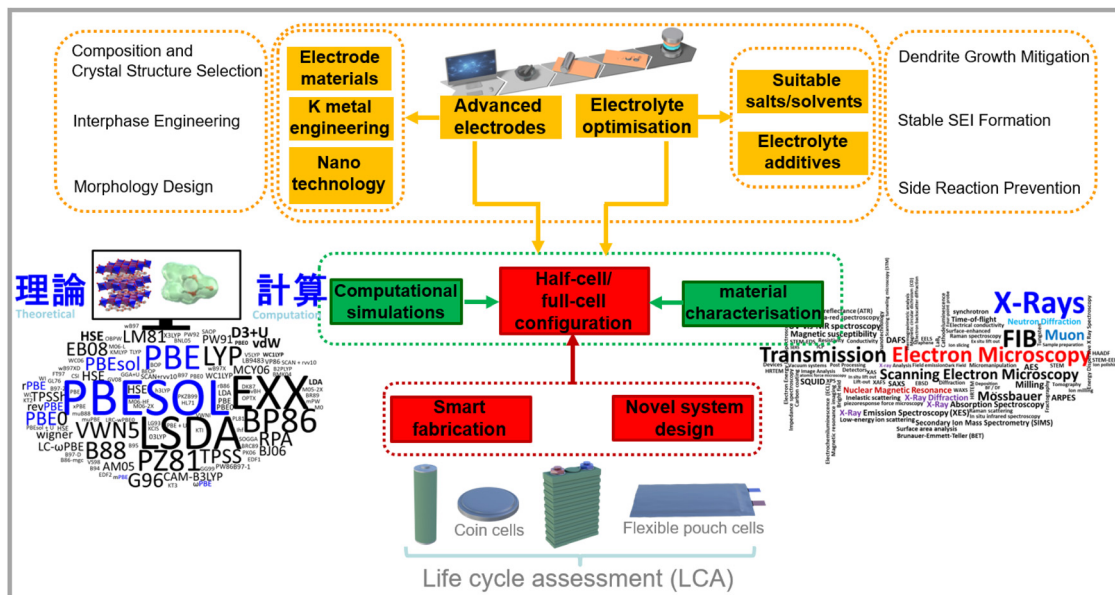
Composition and Crystal Structure Selection

Interphase Engineering

Morphology Design

Electrode materials

K metal engineering

Nano technology

Advanced electrodes

Electrolyte optimisation

Suitable salts/solvents

Electrolyte additives

Dendrite Growth Mitigation

Stable SEI Formation

Side Reaction Prevention

理論
Theoretical

計算
Computation

Computational simulations

Half-cell/ full-cell configuration

material characterisation

HSE LM81 PW91 D3+U vdW EB08 PBE LYP PBEsol MCY06 rPBE revPBE TPSSh PBESOL XX BP86 PBE0 LSDA RPA wigner VWN5 B88 LC-ωPBE AM05 PZ81 TPSS G96 CAM-B3LYP

X-Rays Neutron Diffraction Muon FIB Transmission Electron Microscopy Scanning Electron Microscopy Mössbauer Magnetic susceptibility DAFS synchrotron Time-of-flight SQUID Milling ARPES Nuclear Magnetic Resonance X-Ray Diffraction X-Ray Emission Spectroscopy (XES) X-Ray Absorption Spectroscopy Secondary Ion Mass Spectrometry (SIMS) Brunauer-Emmett-Teller (BET) Inelastic scattering Low-energy ion scattering Surface area analysis Raman spectroscopy STEM Tomography HAADF AES SAXS EBSD

Smart fabrication

Novel system design

Coin cells

Flexible pouch cells

Life cycle assessment (LCA)